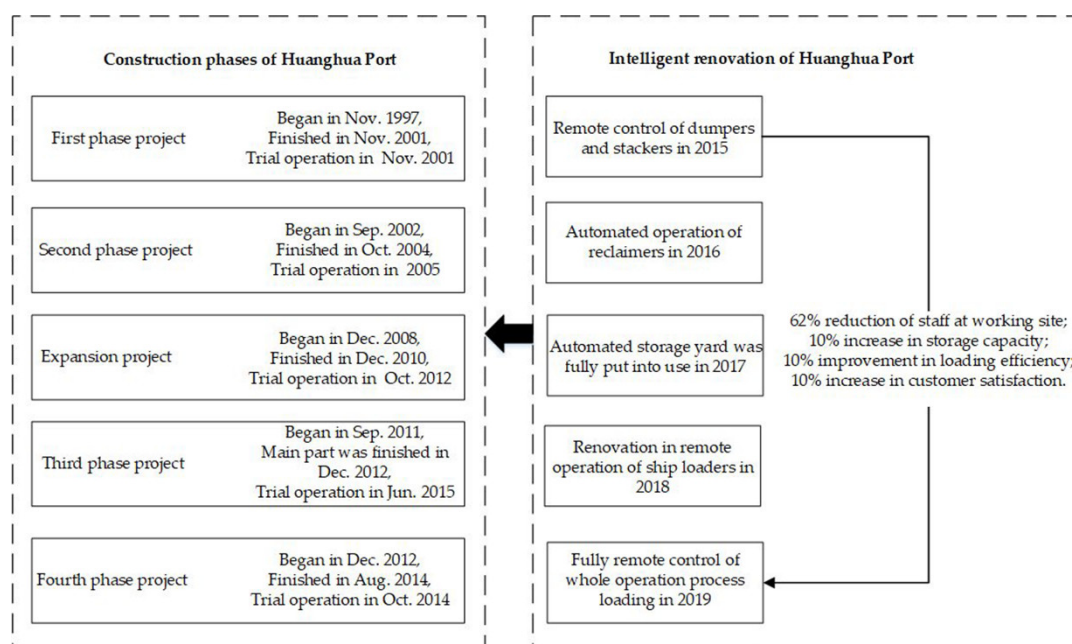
Construction phases of Huanghua Port

First phase project
Began in Nov. 1997, Finished in Nov. 2001, Trial operation in Nov. 2001

Second phase project
Began in Sep. 2002, Finished in Oct. 2004, Trial operation in 2005

Expansion project
Began in Dec. 2008, Finished in Dec. 2010, Trial operation in Oct. 2012

Third phase project
Began in Sep. 2011, Main part was finished in Dec. 2012, Trial operation in Jun. 2015

Fourth phase project
Began in Dec. 2012, Finished in Aug. 2014, Trial operation in Oct. 2014

Intelligent renovation of Huanghua Port

Remote control of dumpers and stackers in 2015

Automated operation of reclaimers in 2016

Automated storage yard was fully put into use in 2017

Renovation in remote operation of ship loaders in 2018

Fully remote control of whole operation process loading in 2019

62% reduction of staff at working site;
10% increase in storage capacity;
10% improvement in loading efficiency;
10% increase in customer satisfaction.